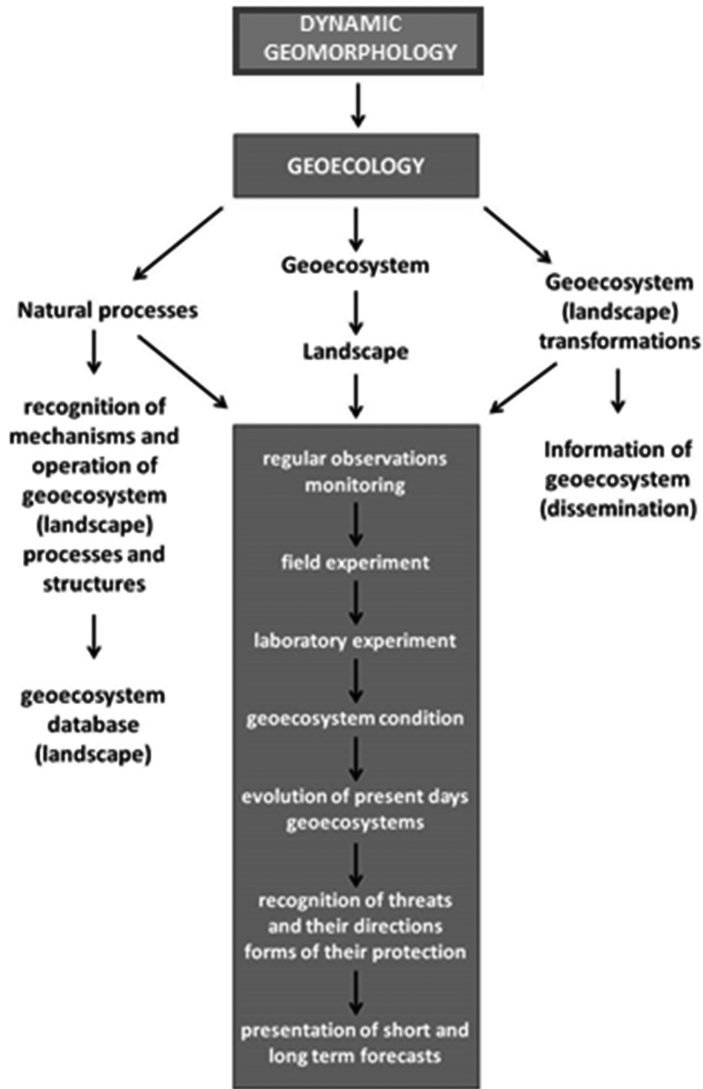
DYNAMIC GEOMORPHOLOGY

GEOECOLOGY

Natural processes

Geoecosystem

Geoecosystem (landscape) transformations

Landscape

recognition of mechanisms and operation of geoecosystem (landscape) processes and structures

geoecosystem database (landscape)

regular observations monitoring

field experiment

laboratory experiment

geoecosystem condition

evolution of present days geoecosystems

recognition of threats and their directions forms of their protection

presentation of short and long term forecasts

Information of geoecosystem (dissemination)